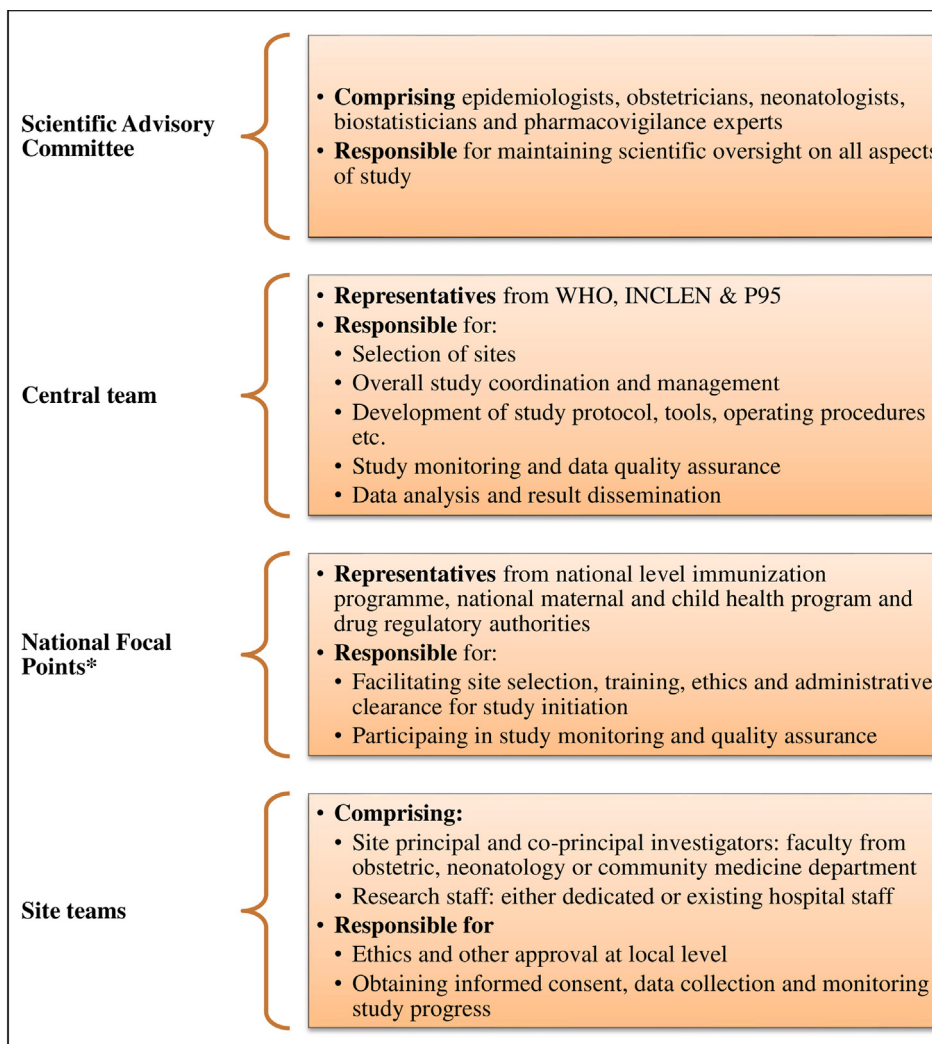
Scientific Advisory Committee

• **Comprising** epidemiologists, obstetricians, neonatologists, biostatisticians and pharmacovigilance experts
• **Responsible** for maintaining scientific oversight on all aspects of study

Central team

• **Representatives** from WHO, INCLEN & P95
• **Responsible** for:
 • Selection of sites
 • Overall study coordination and management
 • Development of study protocol, tools, operating procedures etc.
 • Study monitoring and data quality assurance
 • Data analysis and result dissemination

National Focal Points*

• **Representatives** from national level immunization programme, national maternal and child health program and drug regulatory authorities
• **Responsible** for:
 • Facilitating site selection, training, ethics and administrative clearance for study initiation
 • Participaing in study monitoring and quality assurance

Site teams

• **Comprising:**
 • Site principal and co-principal investigators: faculty from obstetric, neonatology or community medicine department
 • Research staff: either dedicated or existing hospital staff
• **Responsible for**
 • Ethics and other approval at local level
 • Obtaining informed consent, data collection and monitoring study progress